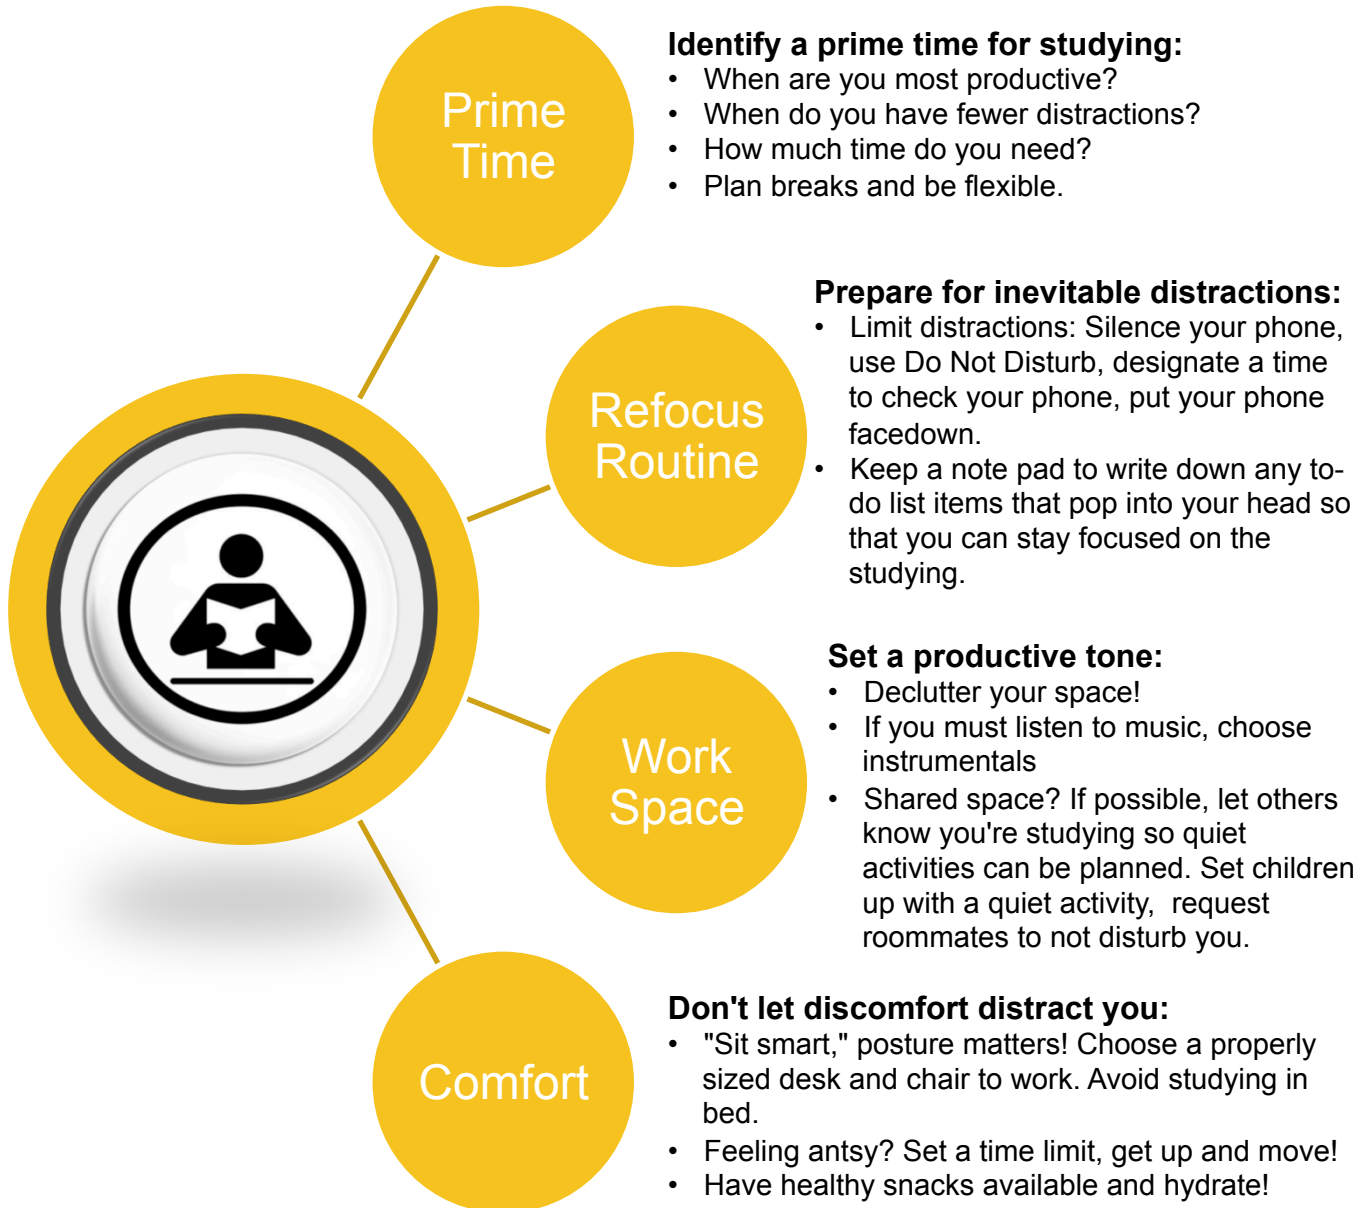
Prime Time

Identify a prime time for studying:
- When are you most productive?
- When do you have fewer distractions?
- How much time do you need?
- Plan breaks and be flexible.

Refocus Routine

Prepare for inevitable distractions:
- Limit distractions: Silence your phone, use Do Not Disturb, designate a time to check your phone, put your phone facedown.
- Keep a note pad to write down any to-do list items that pop into your head so that you can stay focused on the studying.

Work Space

Set a productive tone:
- Declutter your space!
- If you must listen to music, choose instrumentals
- Shared space? If possible, let others know you're studying so quiet activities can be planned. Set children up with a quiet activity, request roommates to not disturb you.

Comfort

Don't let discomfort distract you:
- "Sit smart," posture matters! Choose a properly sized desk and chair to work. Avoid studying in bed.
- Feeling antsy? Set a time limit, get up and move!
- Have healthy snacks available and hydrate!